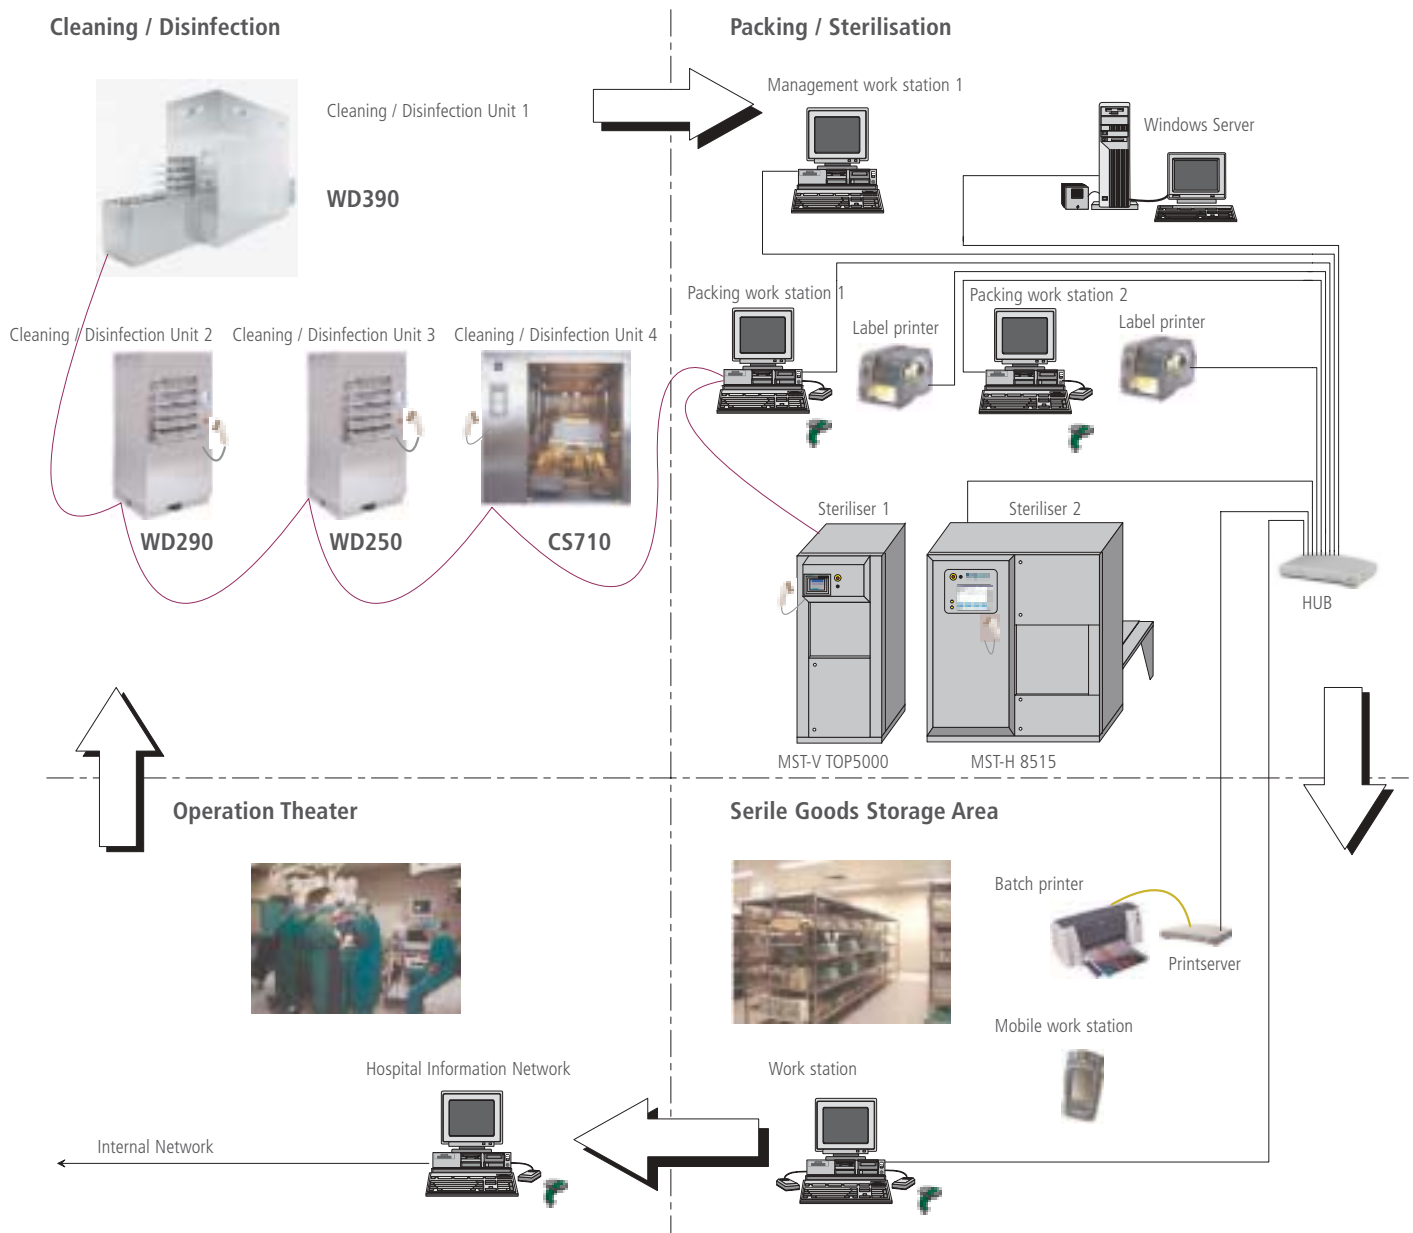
Cleaning / Disinfection

Packing / Sterilisation

Cleaning / Disinfection Unit 1

WD390

Management work station 1

Windows Server

Cleaning / Disinfection Unit 2

Cleaning / Disinfection Unit 3

Cleaning / Disinfection Unit 4

WD290

WD250

CS710

Packing work station 1

Label printer

Packing work station 2

Label printer

Steriliser 1

Steriliser 2

HUB

MST-V TOP5000

MST-H 8515

Operation Theater

Serile Goods Storage Area

Batch printer

Printserver

Mobile work station

Hospital Information Network

Work station

Internal Network